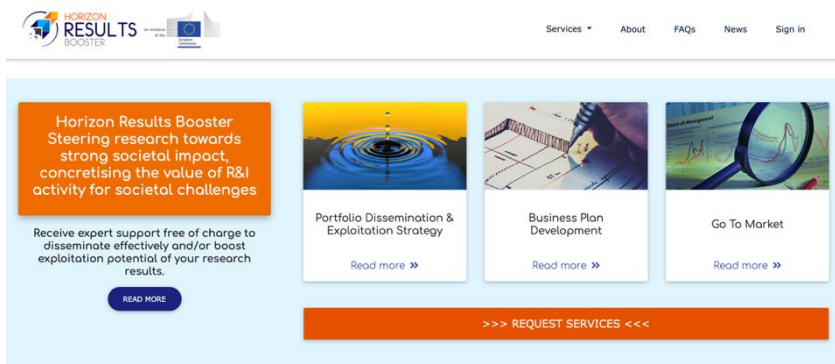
HORIZON RESULTS BOOSTER

An initiative of the

European Commission

Services About FAQs News Sign in

Horizon Results Booster Steering research towards strong societal impact, concretising the value of R&I activity for societal challenges

Receive expert support free of charge to disseminate effectively and/or boost exploitation potential of your research results.

READ MORE

Portfolio Dissemination & Exploitation Strategy

Read more »

Business Plan Development

Read more »

Go To Market

Read more »

>>> REQUEST SERVICES <<<